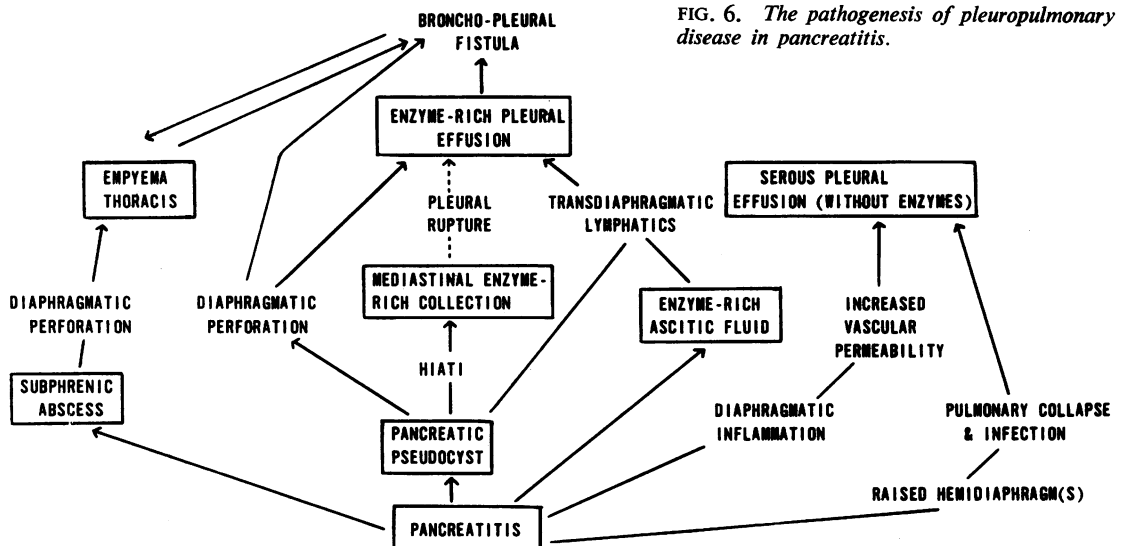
FIG. 6. The pathogenesis of pleuropulmonary disease in pancreatitis.

BRONCHO-PLEURAL FISTULA

ENZYME-RICH PLEURAL EFFUSION

EMPYEMA THORACIS

PLEURAL RUPTURE

TRANSDIAPHRAGMATIC LYMPHATICS

SEROUS PLEURAL EFFUSION (WITHOUT ENZYMES)

DIAPHRAGMATIC PERFORATION

DIAPHRAGMATIC PERFORATION

MEDIASTINAL ENZYME-RICH COLLECTION

ENZYME-RICH ASCITIC FLUID

INCREASED VASCULAR PERMEABILITY

SUBPHRENIC ABSCESS

HIATI

DIAPHRAGMATIC INFLAMMATION

PULMONARY COLLAPSE & INFECTION

PANCREATIC PSEUDOCYST

RAISED HEMIDIAPHRAGM(S)

PANCREATITIS